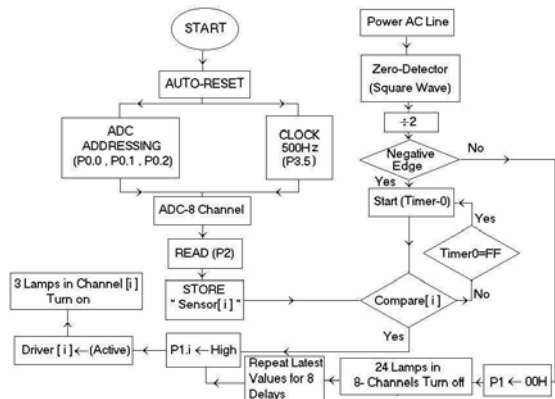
START

AUTO-RESET

ADC ADDRESSING (P0.0 , P0.1 , P0.2)

CLOCK 500Hz (P3.5)

ADC-8 Channel

READ (P2)

STORE " Sensor[ i ] "

3 Lamps in Channel [ i ] Turn on

Driver [ i ] ←(Active)

P1.i ← High

Repeat Latest Values for 8 Delays

Power AC Line

Zero-Detector (Square Wave)

÷2

Negative Edge

No

Yes

Start (Timer-0)

Yes

Timer0=FF

No

Compare[ i ]

Yes

24 Lamps in 8- Channels Turn off

P1 ← 00H